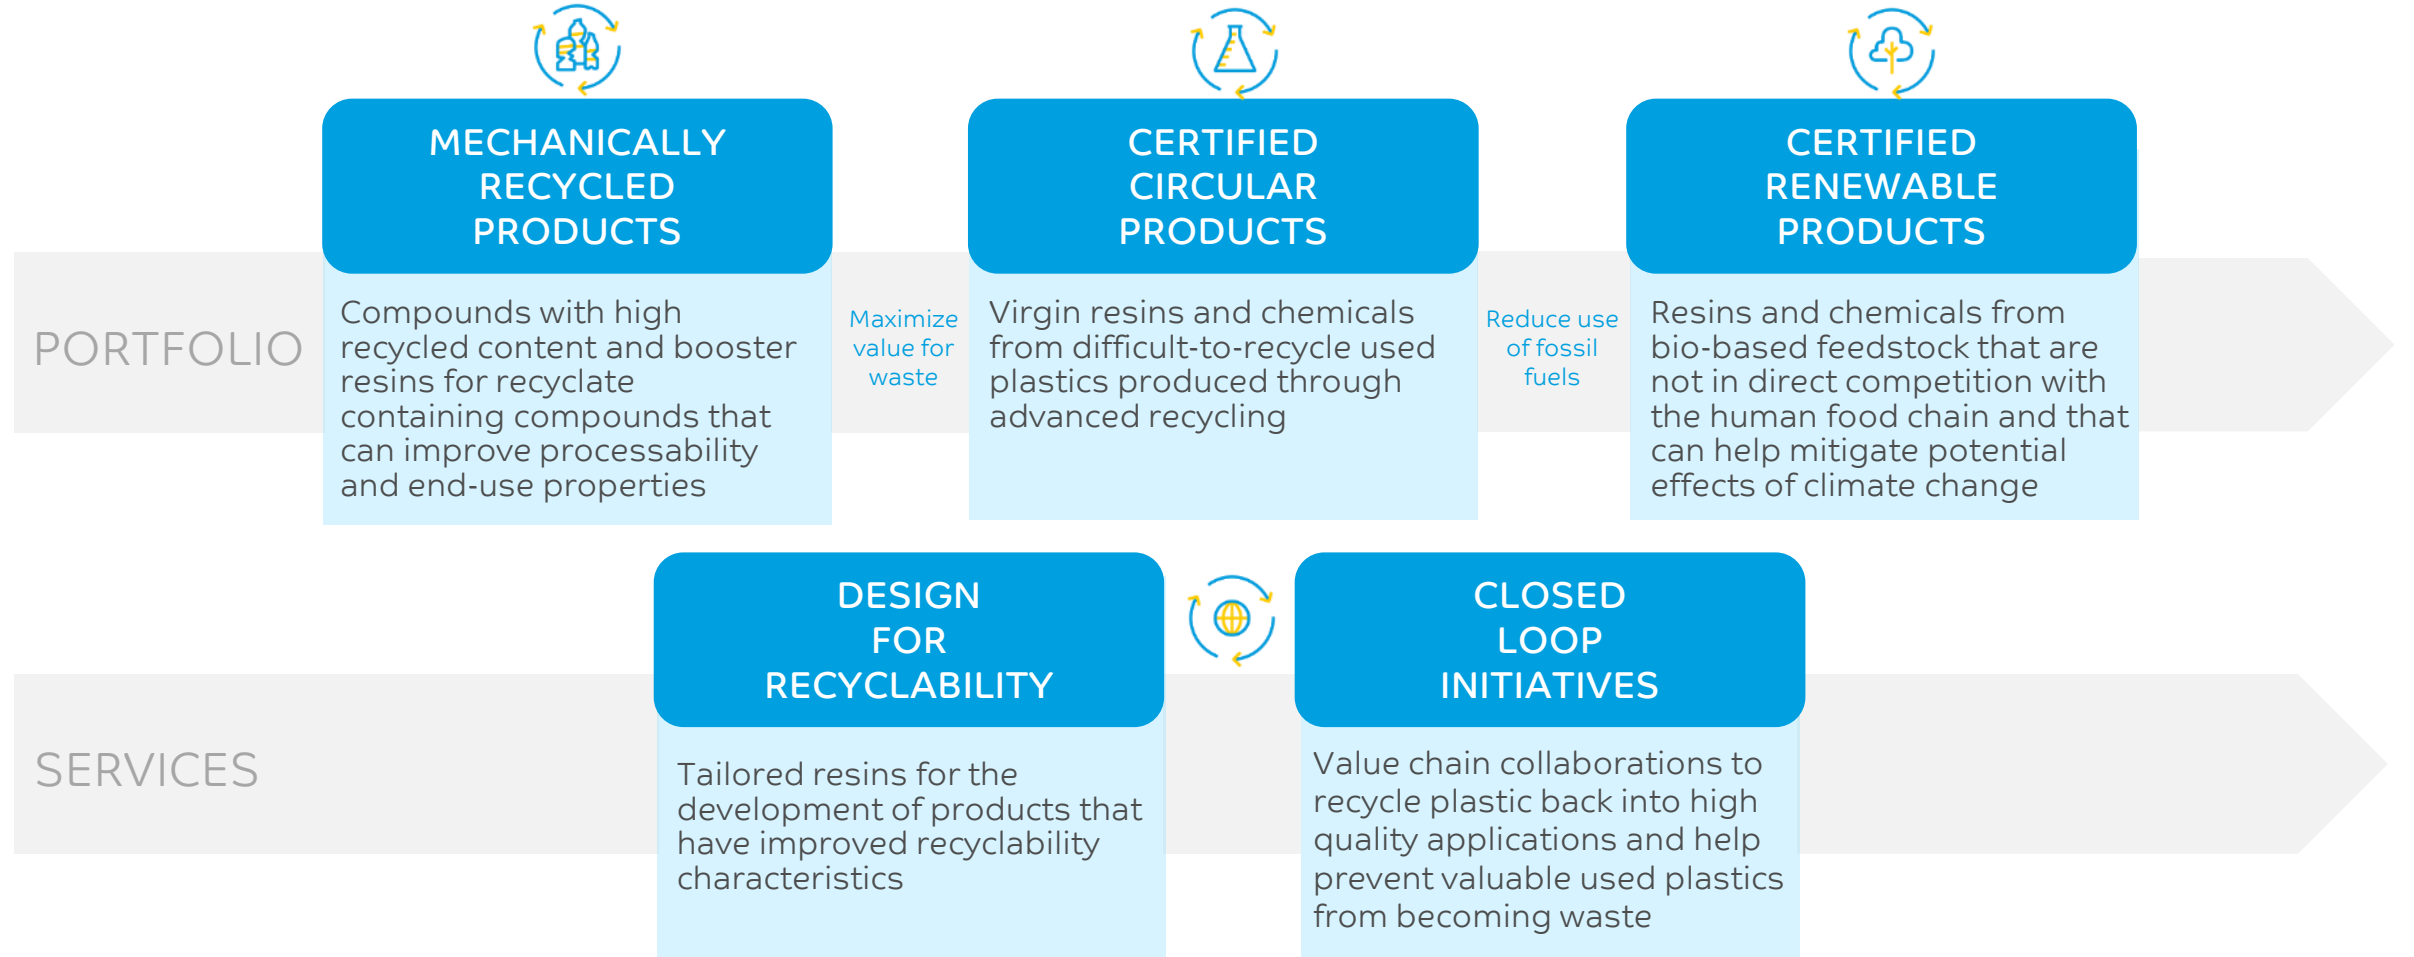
PORTFOLIO

MECHANICALLY RECYCLED PRODUCTS

Compounds with high recycled content and booster resins for recyclate containing compounds that can improve processability and end-use properties

Maximize value for waste

CERTIFIED CIRCULAR PRODUCTS

Virgin resins and chemicals from difficult-to-recycle used plastics produced through advanced recycling

Reduce use of fossil fuels

CERTIFIED RENEWABLE PRODUCTS

Resins and chemicals from bio-based feedstock that are not in direct competition with the human food chain and that can help mitigate potential effects of climate change

SERVICES

DESIGN FOR RECYCLABILITY

Tailored resins for the development of products that have improved recyclability characteristics

CLOSED LOOP INITIATIVES

Value chain collaborations to recycle plastic back into high quality applications and help prevent valuable used plastics from becoming waste